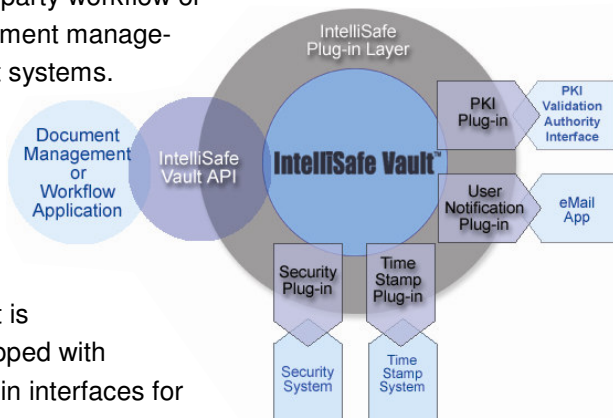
party workflow or
ment manage-
systems.

IntelliSafe Plug-in Layer

Document Management or Workflow Application

IntelliSafe Vault API

IntelliSafe Vault™

PKI Plug-in

PKI Validation Authority Interface

User Notification Plug-in

eMail App

Security Plug-in

Time Stamp Plug-in

Security System

Time Stamp System

is
pped with
in interfaces for